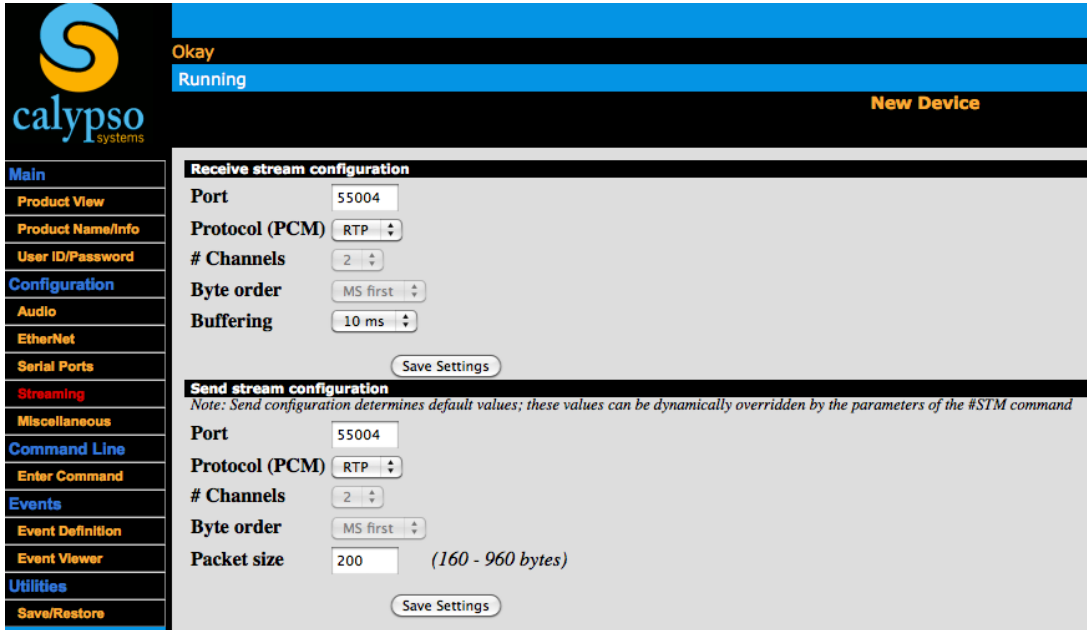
calypso
systems

Okay

Running

New Device

Main
Product View
Product Name/Info
User ID/Password
Configuration
Audio
EtherNet
Serial Ports
Streaming
Miscellaneous
Command Line
Enter Command
Events
Event Definition
Event Viewer
Utilities
Save/Restore

Receive stream configuration

Port 55004
Protocol (PCM) RTP
# Channels 2
Byte order MS first
Buffering 10 ms

Save Settings

Send stream configuration
Note: Send configuration determines default values; these values can be dynamically overridden by the parameters of the #STM command

Port 55004
Protocol (PCM) RTP
# Channels 2
Byte order MS first
Packet size 200 (160 - 960 bytes)

Save Settings